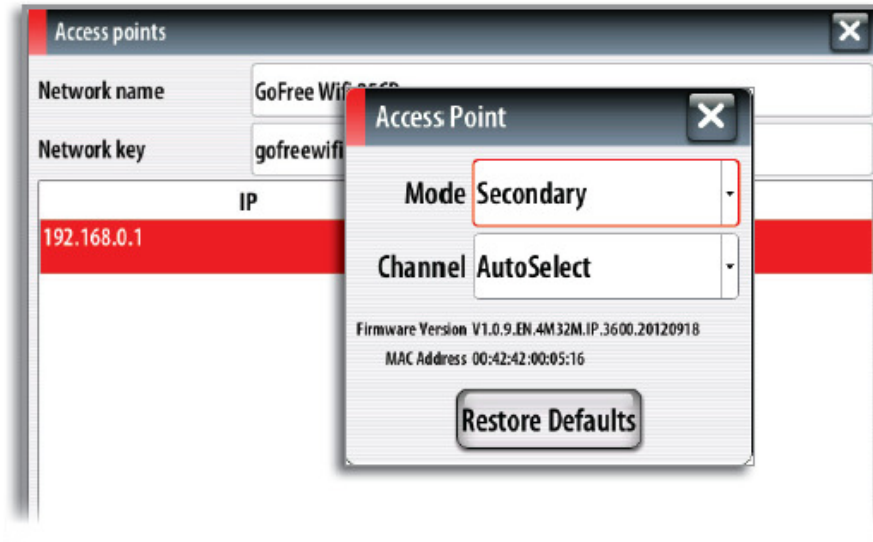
Access points

Network name GoFree Wifi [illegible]

Network key gofreewifi

IP

192.168.0.1

Access Point

Mode Secondary

Channel AutoSelect

Firmware Version V1.0.9.EN.4M32M.IP.3600.20120918

MAC Address 00:42:42:00:05:16

Restore Defaults